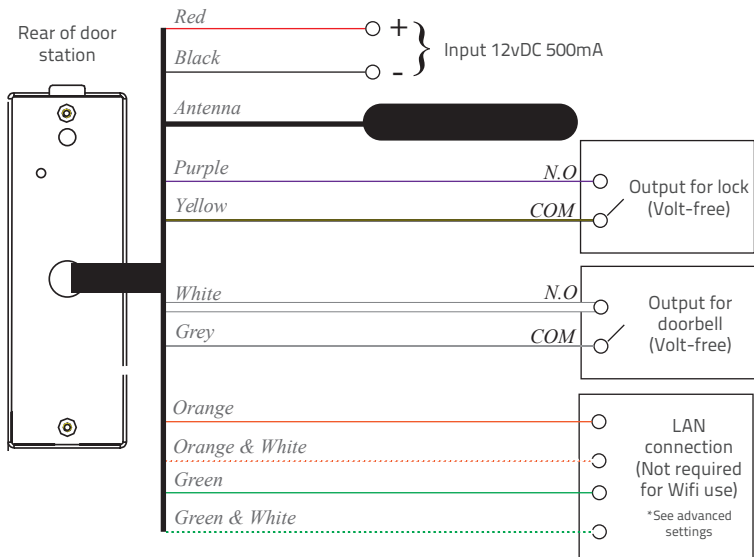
Rear of door station

Red

+

Black

-

Input 12vDC 500mA

Antenna

Purple

N.O

Yellow

COM

Output for lock (Volt-free)

White

N.O

Grey

COM

Output for doorbell (Volt-free)

Orange

Orange & White

Green

Green & White

LAN connection (Not required for Wifi use)

*See advanced settings